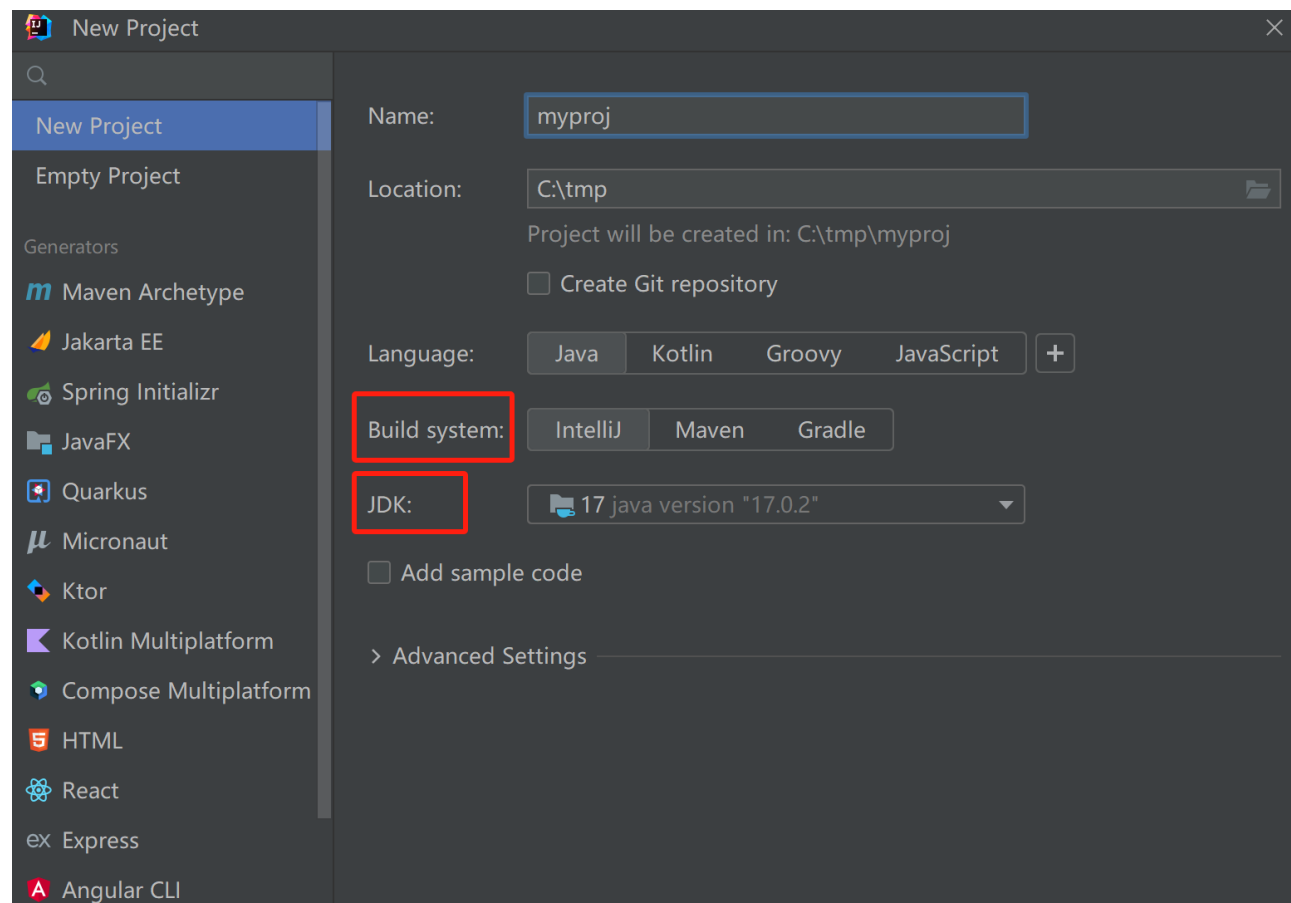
New Project

New Project
Empty Project

Generators
Maven Archetype
Jakarta EE
Spring Initializr
JavaFX
Quarkus
Micronaut
Ktor
Kotlin Multiplatform
Compose Multiplatform
HTML
React
Express
Angular CLI

Name: myproj

Location: C:\tmp

Project will be created in: C:\tmp\myproj

Create Git repository

Language: Java Kotlin Groovy JavaScript +

Build system: IntelliJ Maven Gradle

JDK: 17 java version "17.0.2"

Add sample code

Advanced Settings